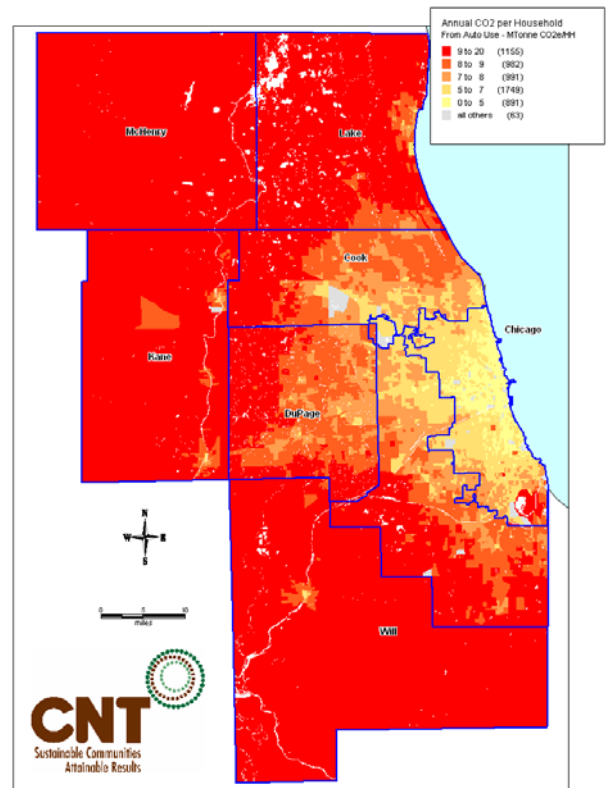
Annual CO2 per Household
From Auto Use - MTonne CO2e/HH

9 to 20 (1155)
8 to 9 (982)
7 to 8 (891)
5 to 7 (1749)
0 to 5 (891)
all others (63)

McHenry

Lake

Cook

Chicago

Kane

DuPage

Will

N
W E
S

0 5 10
miles

CNT
Sustainable Communities
Attainable Results